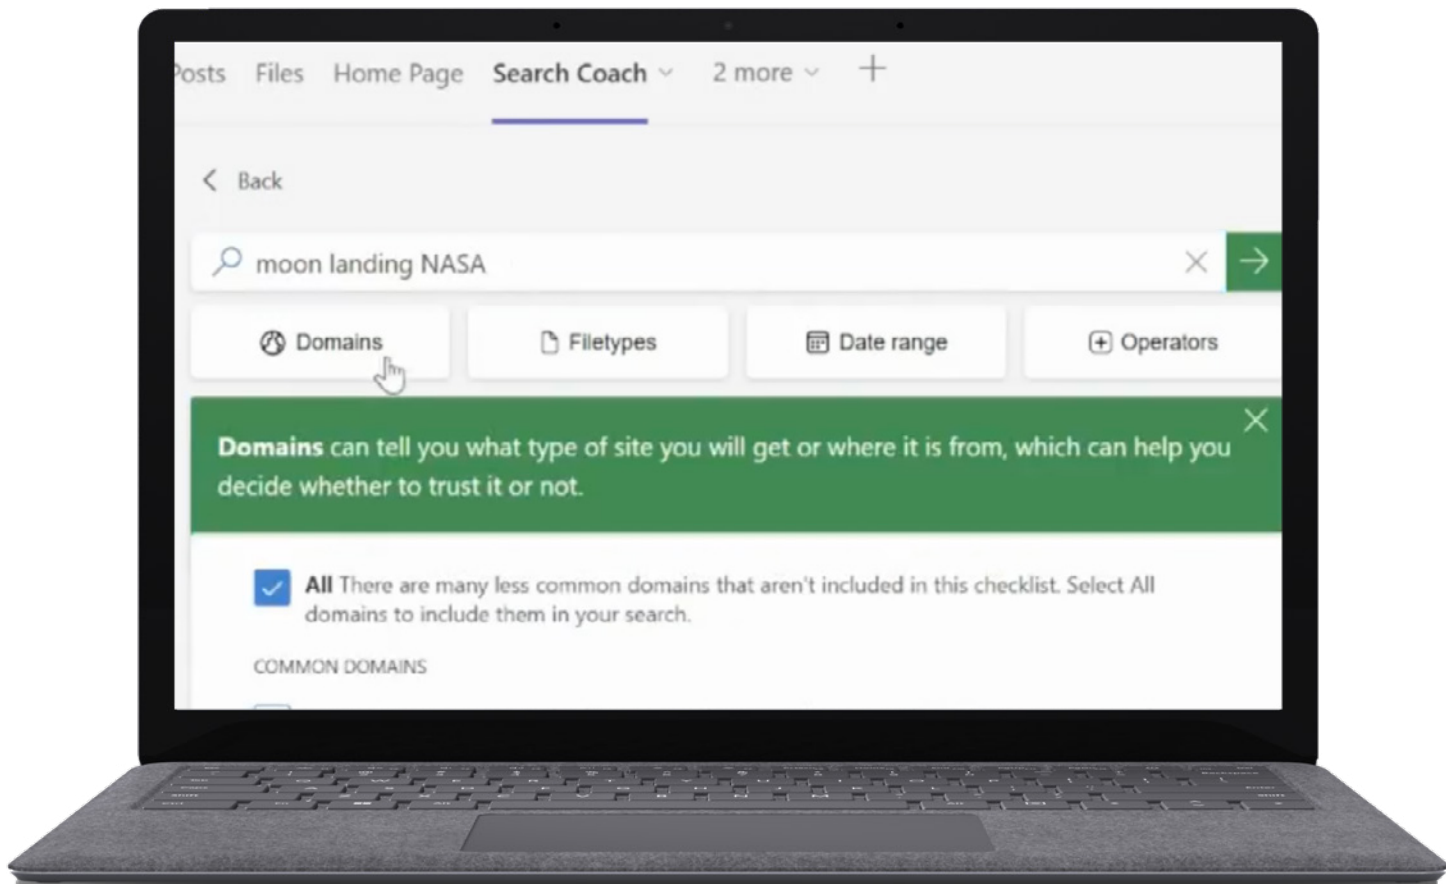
osts Files Home Page Search Coach 2 more +

Back

moon landing NASA

Domains

Filetypes

Date range

Operators

**Domains** can tell you what type of site you will get or where it is from, which can help you decide whether to trust it or not.

**All** There are many less common domains that aren't included in this checklist. Select All domains to include them in your search.

COMMON DOMAINS